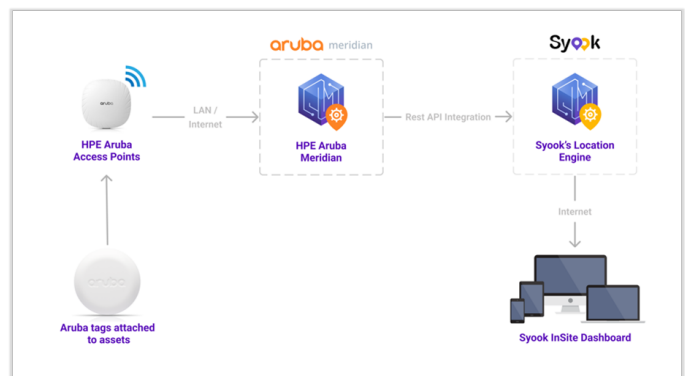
aruba meridian

Syook

aruba

HPE Aruba Access Points

LAN / Internet

HPE Aruba Meridian

Rest API Integration

Syook's Location Engine

Internet

aruba

Aruba tags attached to assets

Syook InSite Dashboard